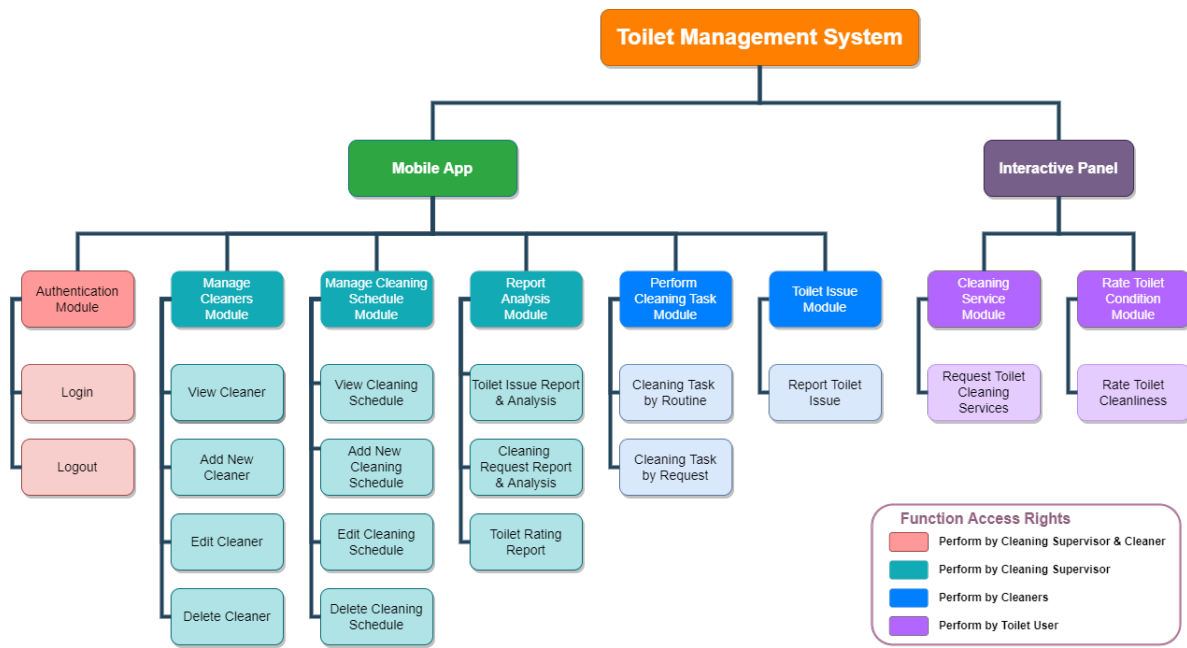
Toilet Management System

Mobile App

Interactive Panel

Authentication Module

Login

Logout

Manage Cleaners Module

View Cleaner

Add New Cleaner

Edit Cleaner

Delete Cleaner

Manage Cleaning Schedule Module

View Cleaning Schedule

Add New Cleaning Schedule

Edit Cleaning Schedule

Delete Cleaning Schedule

Report Analysis Module

Toilet Issue Report & Analysis

Cleaning Request Report & Analysis

Toilet Rating Report

Perform Cleaning Task Module

Cleaning Task by Routine

Cleaning Task by Request

Toilet Issue Module

Report Toilet Issue

Cleaning Service Module

Request Toilet Cleaning Services

Rate Toilet Condition Module

Rate Toilet Cleanliness

Function Access Rights

Perform by Cleaning Supervisor & Cleaner

Perform by Cleaning Supervisor

Perform by Cleaners

Perform by Toilet User